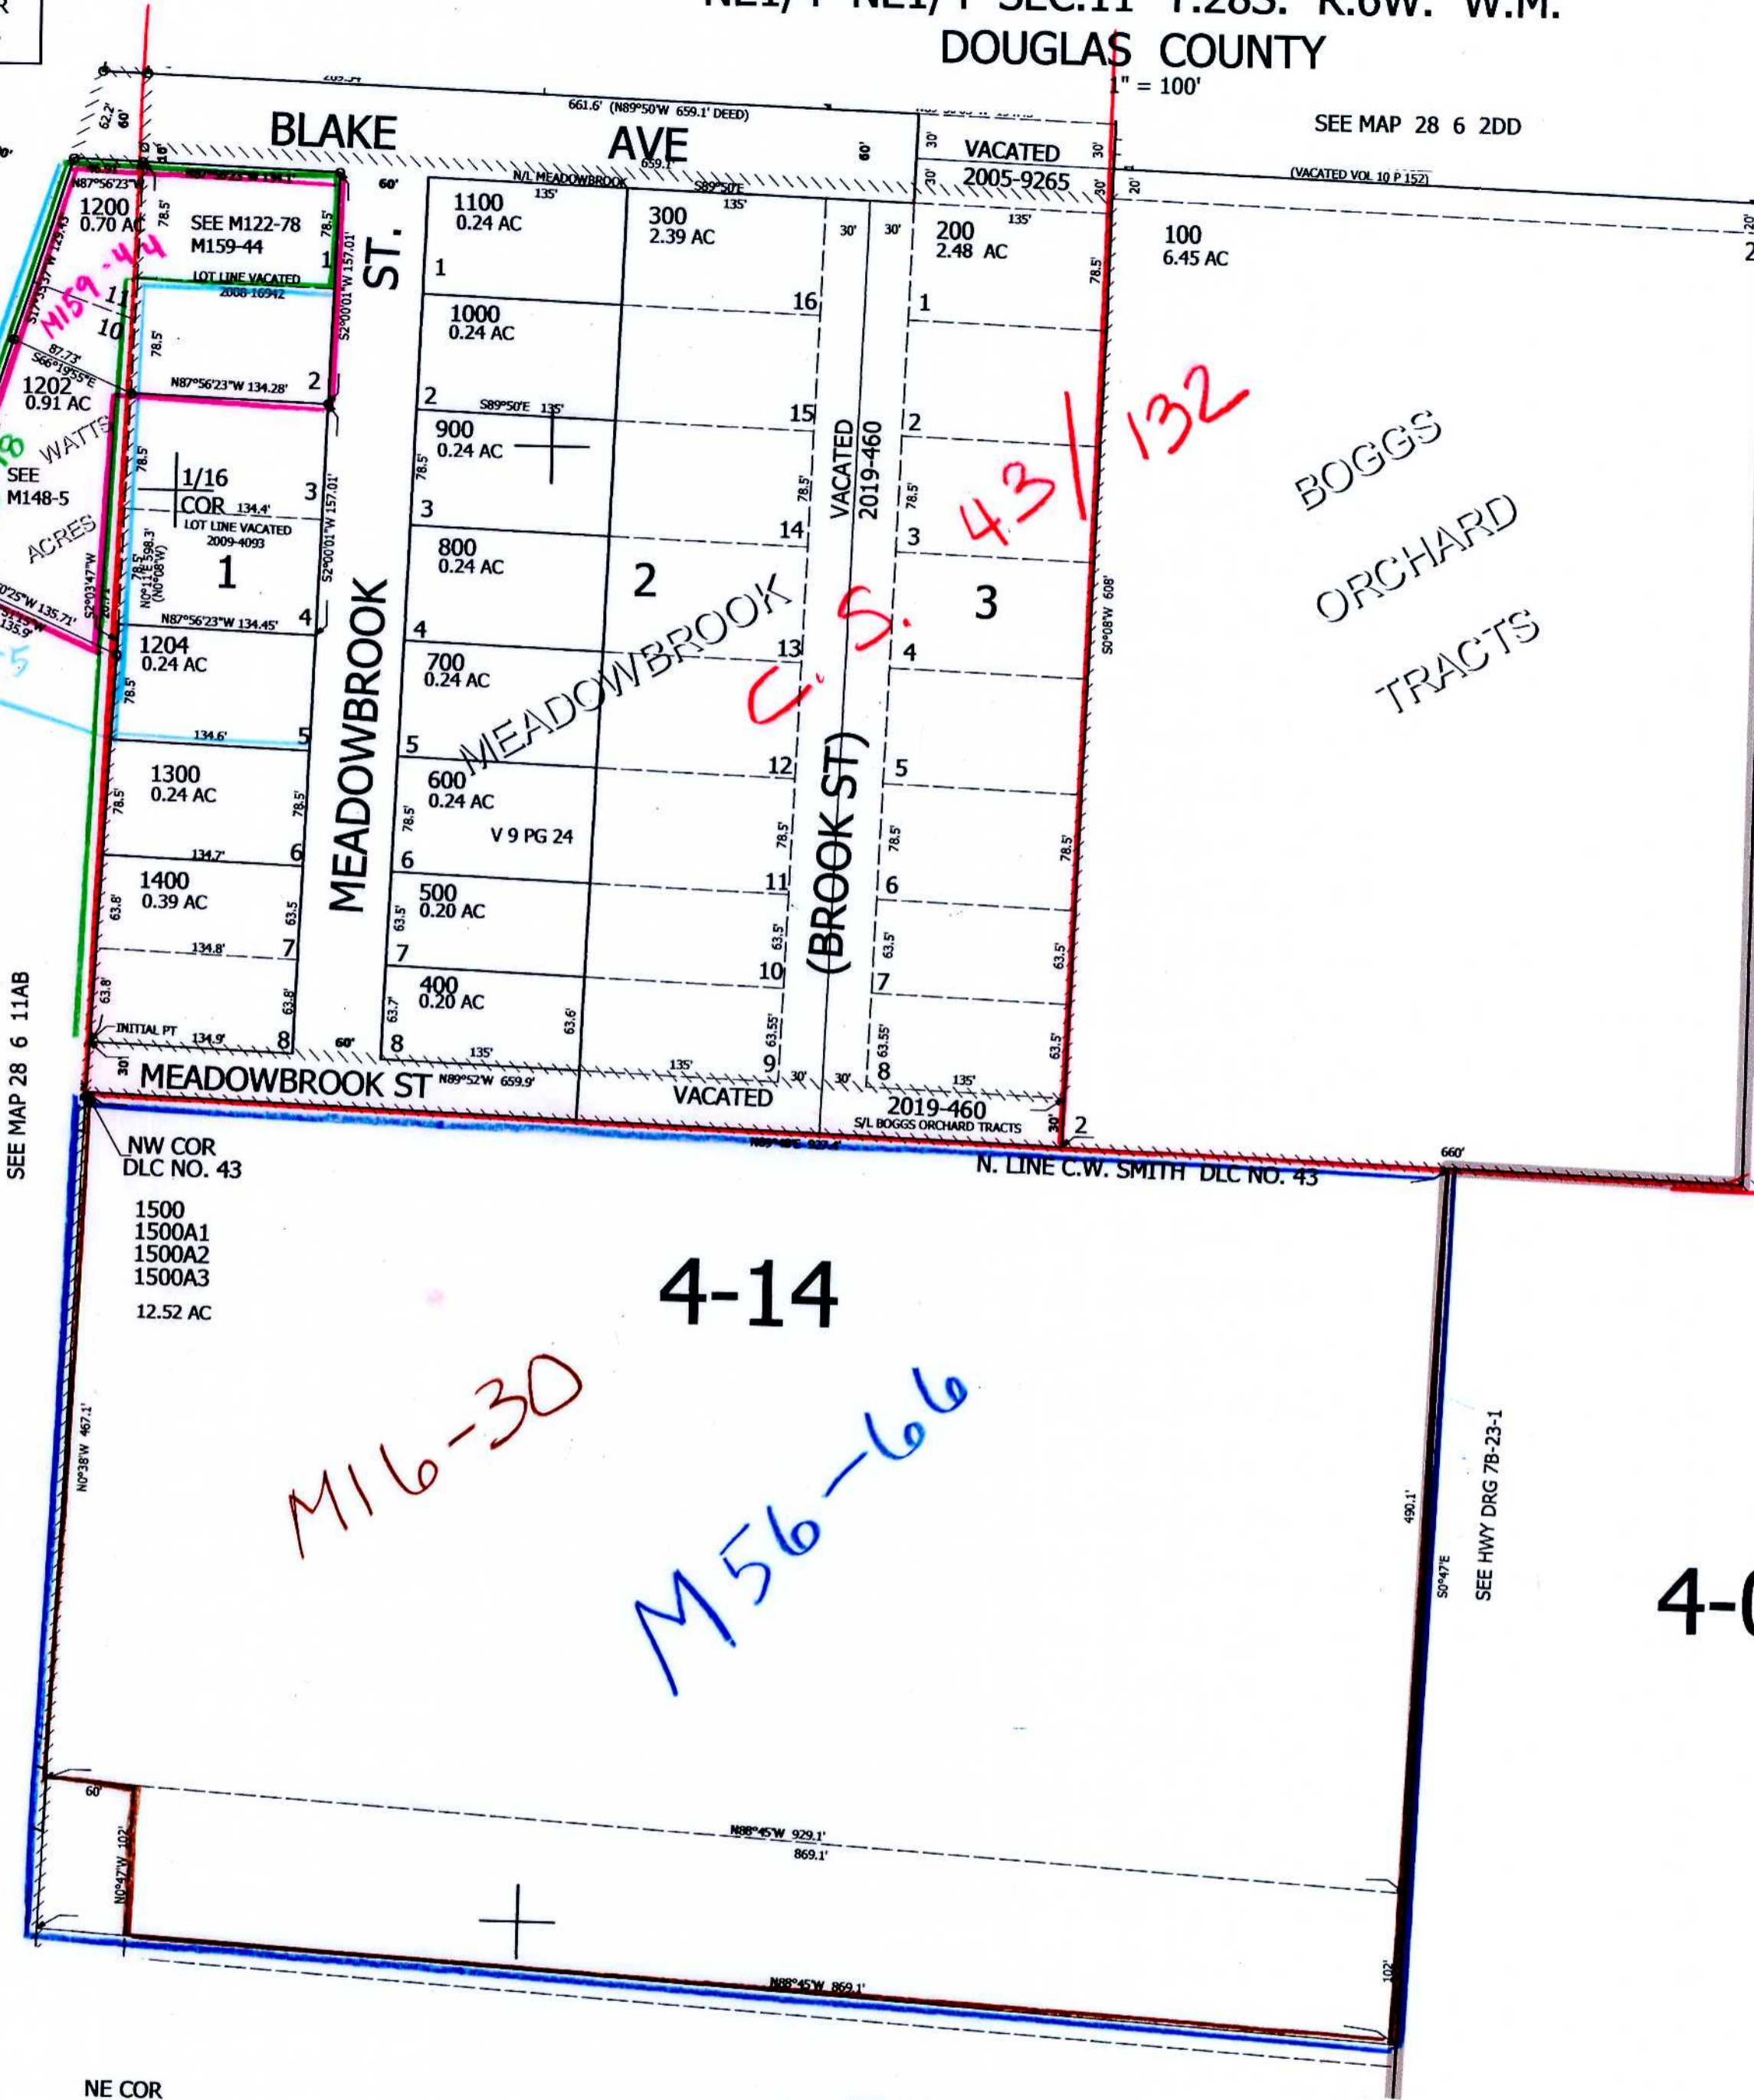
NE1/4 NE1/4 SEC.11 T.28S. R.6W. W.M.
DOUGLAS COUNTY
1" = 100'

SEE MAP 28 6 2DD

BLAKE AVE
661.6' (N89°50'W 659.1' DEED)
659.1'
N/L MEADOWBROOK
S89°50'E
VACATED
2005-9265
(VACATED VOL 10 P 152)

1200
0.70 AC
N87°56'23"W
SEE M122-78
M159-44
M159-44
LOT LINE VACATED
2008-16942
S66°19'55"E
87.73'
1202
0.91 AC
WATTS
SEE
M148-5
ACRES
N87°56'23"W 134.28'
1/16
COR
134.4'
LOT LINE VACATED
2009-4093
1
N0°11'E 598.3'
(N0°08'W)
N87°56'23"W 134.45'
S2°03'47"W
1204
0.24 AC
134.6'
1300
0.24 AC
134.7'
1400
0.39 AC
134.8'
INITIAL PT
134.9'

ST.
MEADOWBROOK
S2°00'01"W 157.01'

1100
0.24 AC
1000
0.24 AC
S89°50'E 135'
900
0.24 AC
800
0.24 AC
700
0.24 AC
600
0.24 AC
V 9 PG 24
500
0.20 AC
400
0.20 AC

300
2.39 AC
2
MEADOWBROOK

VACATED
2019-460
(BROOK ST)

200
2.48 AC
3

C.S. 43/132

100
6.45 AC
BOGGS
ORCHARD
TRACTS
S0°08'W 608'

MEADOWBROOK ST N89°52'W 659.9'
VACATED
2019-460
S/L BOGGS ORCHARD TRACTS
NW COR
DLC NO. 43
N. LINE C.W. SMITH DLC NO. 43
660'

SEE MAP 28 6 11AB

1500
1500A1
1500A2
1500A3
12.52 AC

4-14

M16-30
M56-66

N0°38'W 467.1'
490.1'
S0°47'E
SEE HWY DRG 7B-23-1
4-0

60'
N0°47'W 102'
N88°45'W 929.1'
869.1'
N88°45'W 869.1'
102'

NE COR